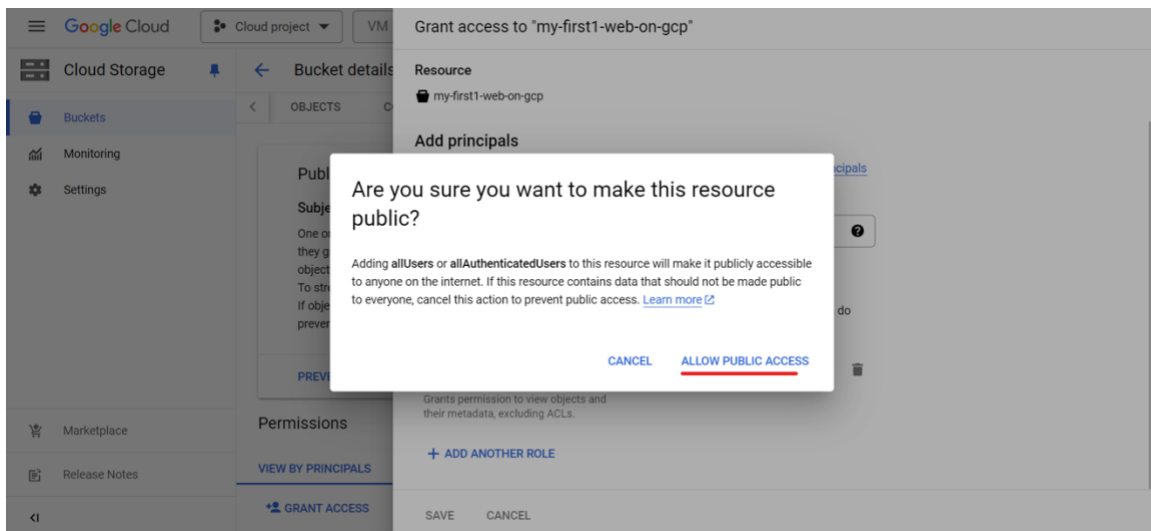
Google Cloud
Cloud project
VM
Cloud Storage
Buckets
Monitoring
Settings
Marketplace
Release Notes
Bucket details
OBJECTS
C
Publ
Subje
One o
they g
object
To str
If obje
preven
PREV
Permissions
VIEW BY PRINCIPALS
GRANT ACCESS

Grant access to "my-first1-web-on-gcp"
Resource
my-first1-web-on-gcp
Add principals
cipals
do
Grants permission to view objects and their metadata, excluding ACLs.
+ ADD ANOTHER ROLE
SAVE
CANCEL

Are you sure you want to make this resource public?

Adding allUsers or allAuthenticatedUsers to this resource will make it publicly accessible to anyone on the internet. If this resource contains data that should not be made public to everyone, cancel this action to prevent public access. Learn more

CANCEL
ALLOW PUBLIC ACCESS